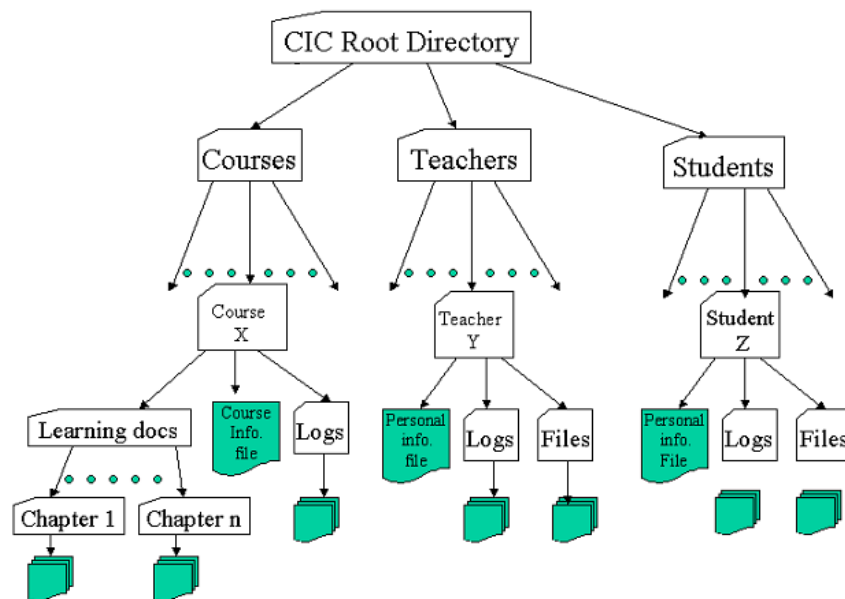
CIC Root Directory

Courses

Teachers

Students

Course X

Teacher Y

Student Z

Learning docs

Course Info. file

Logs

Personal info. file

Logs

Files

Personal info. File

Logs

Files

Chapter 1

Chapter n